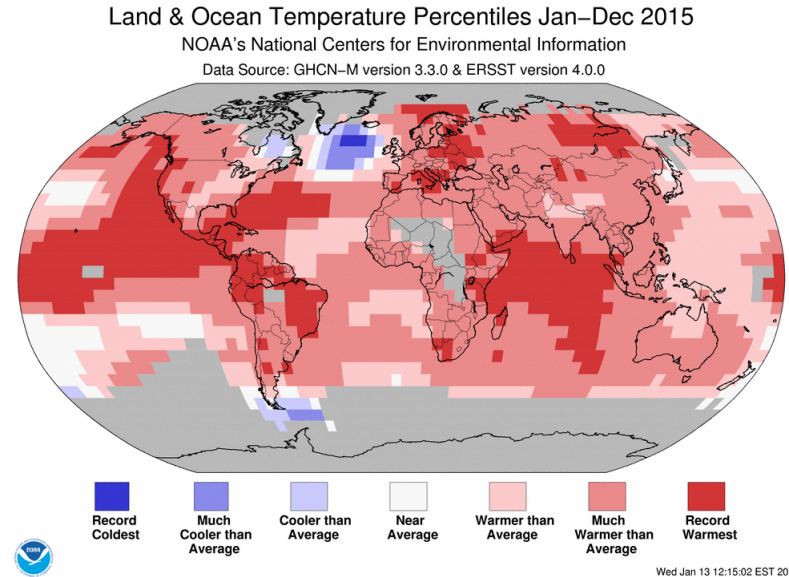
Land & Ocean Temperature Percentiles Jan–Dec 2015
NOAA's National Centers for Environmental Information
Data Source: GHCN–M version 3.3.0 & ERSST version 4.0.0

Record Coldest

Much Cooler than Average

Cooler than Average

Near Average

Warmer than Average

Much Warmer than Average

Record Warmest

NOAA

Wed Jan 13 12:15:02 EST 20